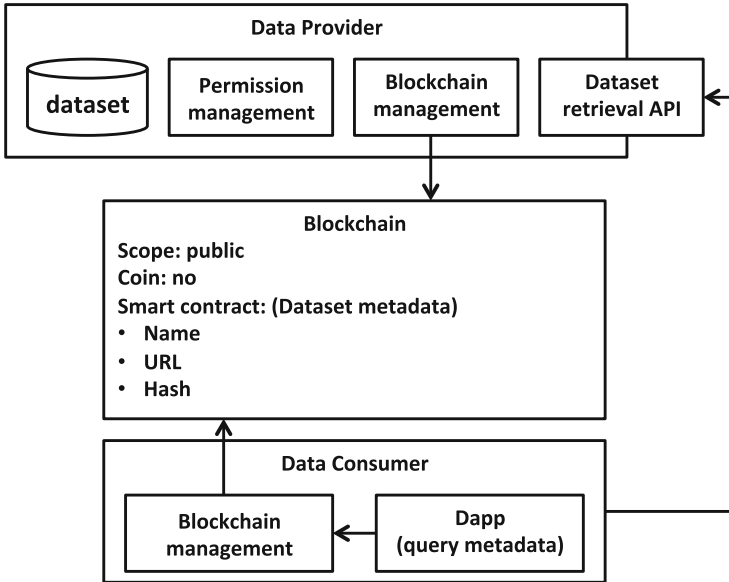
Data Provider

dataset

Permission management

Blockchain management

Dataset retrieval API

Blockchain
Scope: public
Coin: no
Smart contract: (Dataset metadata)
• Name
• URL
• Hash

Data Consumer

Blockchain management

Dapp (query metadata)